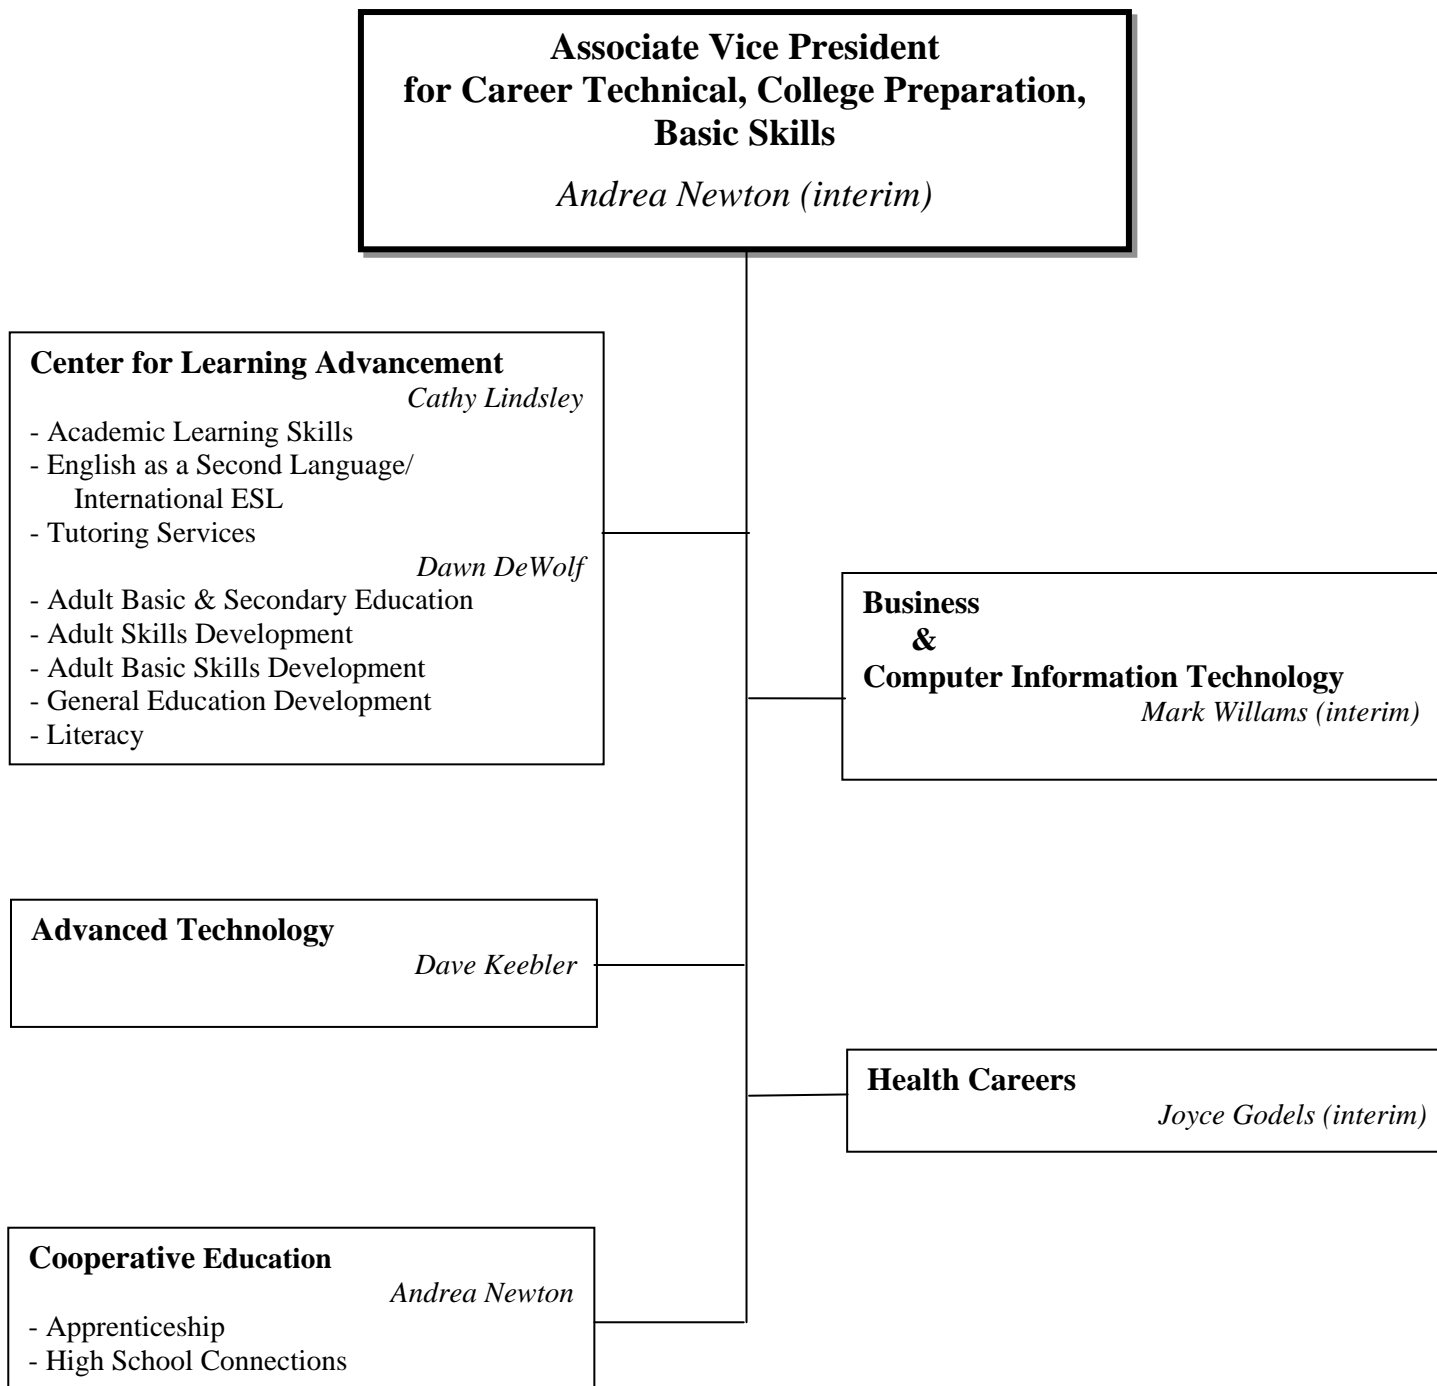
Associate Vice President
for Career Technical, College Preparation, Basic Skills

Andrea Newton (interim)

Center for Learning Advancement
Cathy Lindsley
- Academic Learning Skills
- English as a Second Language/ International ESL
- Tutoring Services
Dawn DeWolf
- Adult Basic & Secondary Education
- Adult Skills Development
- Adult Basic Skills Development
- General Education Development
- Literacy

Business
&
Computer Information Technology
Mark Willams (interim)

Advanced Technology
Dave Keebler

Health Careers
Joyce Godels (interim)

Cooperative Education
Andrea Newton
- Apprenticeship
- High School Connections